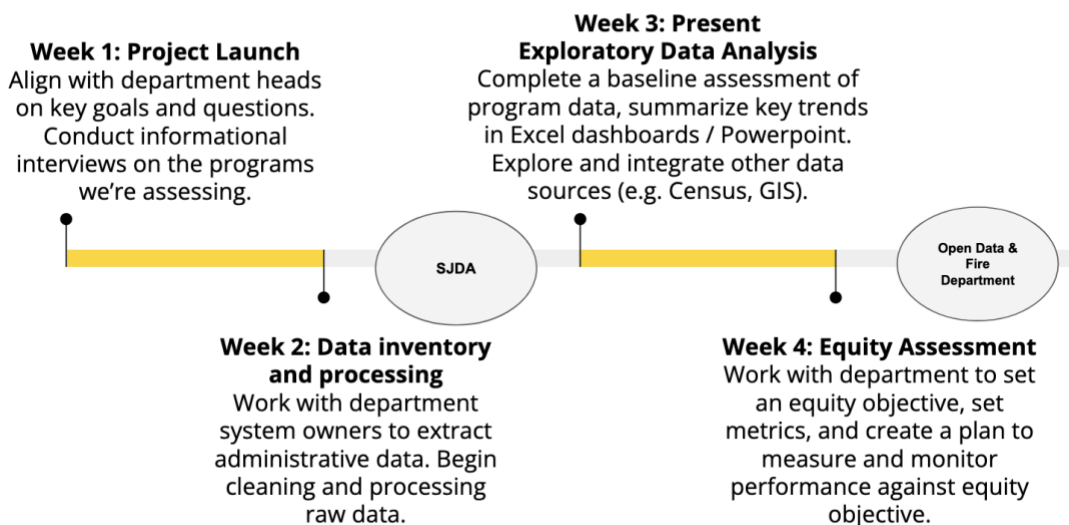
**Week 1: Project Launch**
Align with department heads on key goals and questions. Conduct informational interviews on the programs we're assessing.

**Week 3: Present Exploratory Data Analysis**
Complete a baseline assessment of program data, summarize key trends in Excel dashboards / Powerpoint. Explore and integrate other data sources (e.g. Census, GIS).

SJDA

Open Data & Fire Department

**Week 2: Data inventory and processing**
Work with department system owners to extract administrative data. Begin cleaning and processing raw data.

**Week 4: Equity Assessment**
Work with department to set an equity objective, set metrics, and create a plan to measure and monitor performance against equity objective.